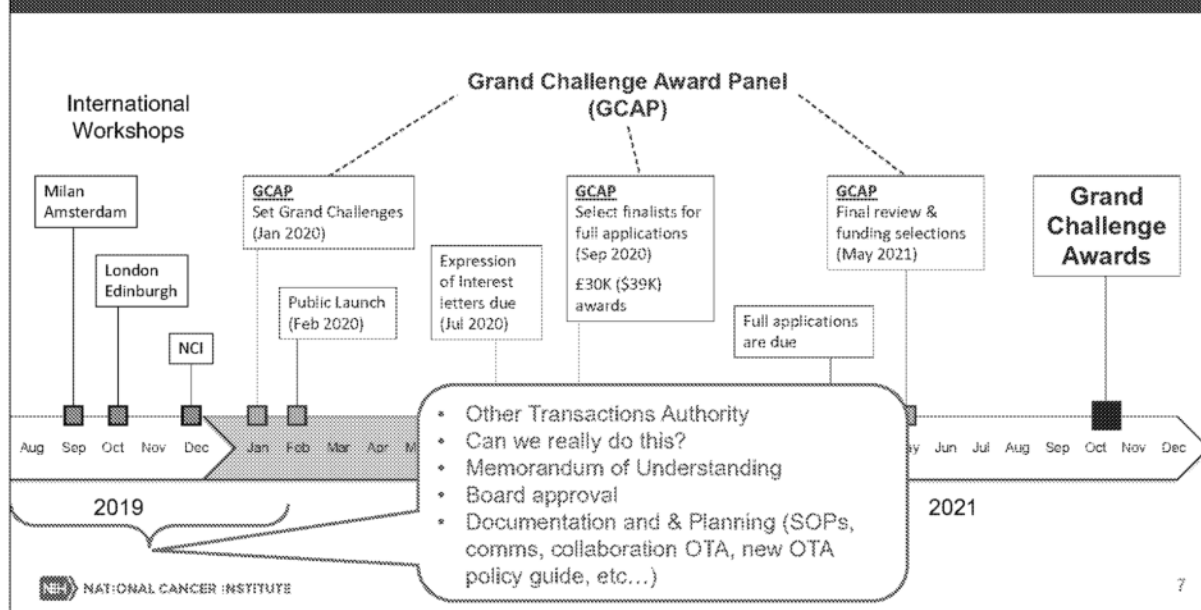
Grand Challenge Award Panel (GCAP)

International Workshops

Milan Amsterdam

London Edinburgh

NCI

GCAP
Set Grand Challenges (Jan 2020)

Public Launch (Feb 2020)

Expression of interest letters due (Jul 2020)

GCAP
Select finalists for full applications (Sep 2020)
£30K ($39K) awards

Full applications are due

GCAP
Final review & funding selections (May 2021)

Grand Challenge Awards

Aug Sep Oct Nov Dec Jan Feb Mar Apr M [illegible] y Jun Jul Aug Sep Oct Nov Dec

2019

2021

• Other Transactions Authority
• Can we really do this?
• Memorandum of Understanding
• Board approval
• Documentation and & Planning (SOPs, comms, collaboration OTA, new OTA policy guide, etc…)

NIH NATIONAL CANCER INSTITUTE

7